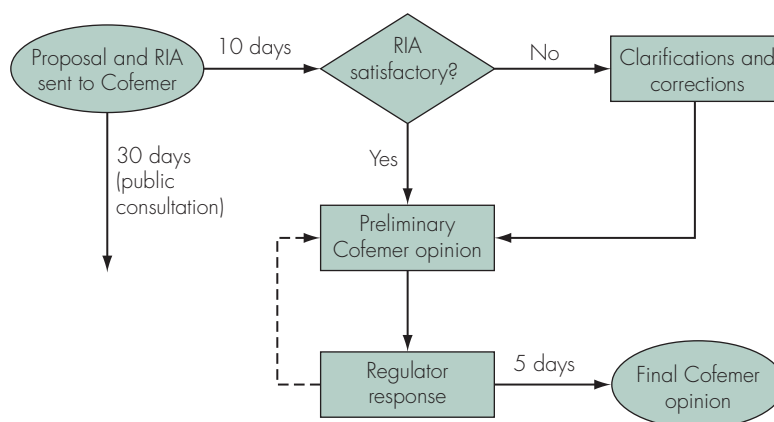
Proposal and RIA sent to Cofemer

10 days

RIA satisfactory?

No

Clarifications and corrections

30 days (public consultation)

Yes

Preliminary Cofemer opinion

Regulator response

5 days

Final Cofemer opinion